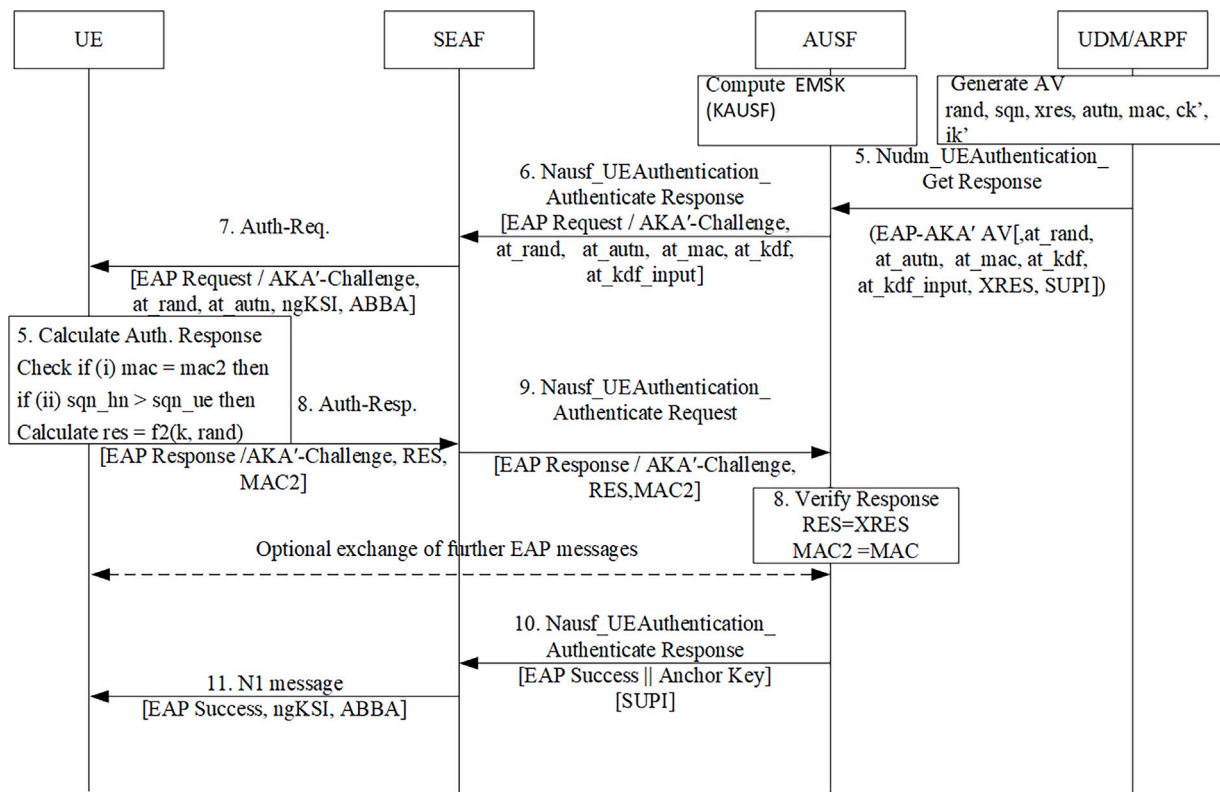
UE

SEAF

AUSF

UDM/ARPF

Compute EMSK (KAUSF)

Generate AV rand, sqn, xres, autn, mac, ck', ik'

5. Nudm_UEAuthentication_ Get Response

(EAP-AKA′ AV[,at_rand, at_autn, at_mac, at_kdf, at_kdf_input, XRES, SUPI])

6. Nausf_UEAuthentication_ Authenticate Response

[EAP Request / AKA′-Challenge, at_rand, at_autn, at_mac, at_kdf, at_kdf_input]

7. Auth-Req.

[EAP Request / AKA′-Challenge, at_rand, at_autn, ngKSI, ABBA]

5. Calculate Auth. Response
Check if (i) mac = mac2 then
if (ii) sqn_hn > sqn_ue then
Calculate res = f2(k, rand)

8. Auth-Resp.

[EAP Response /AKA′-Challenge, RES, MAC2]

9. Nausf_UEAuthentication_ Authenticate Request

[EAP Response / AKA′-Challenge, RES,MAC2]

8. Verify Response
RES=XRES
MAC2 =MAC

Optional exchange of further EAP messages

10. Nausf_UEAuthentication_ Authenticate Response

[EAP Success || Anchor Key] [SUPI]

11. N1 message

[EAP Success, ngKSI, ABBA]